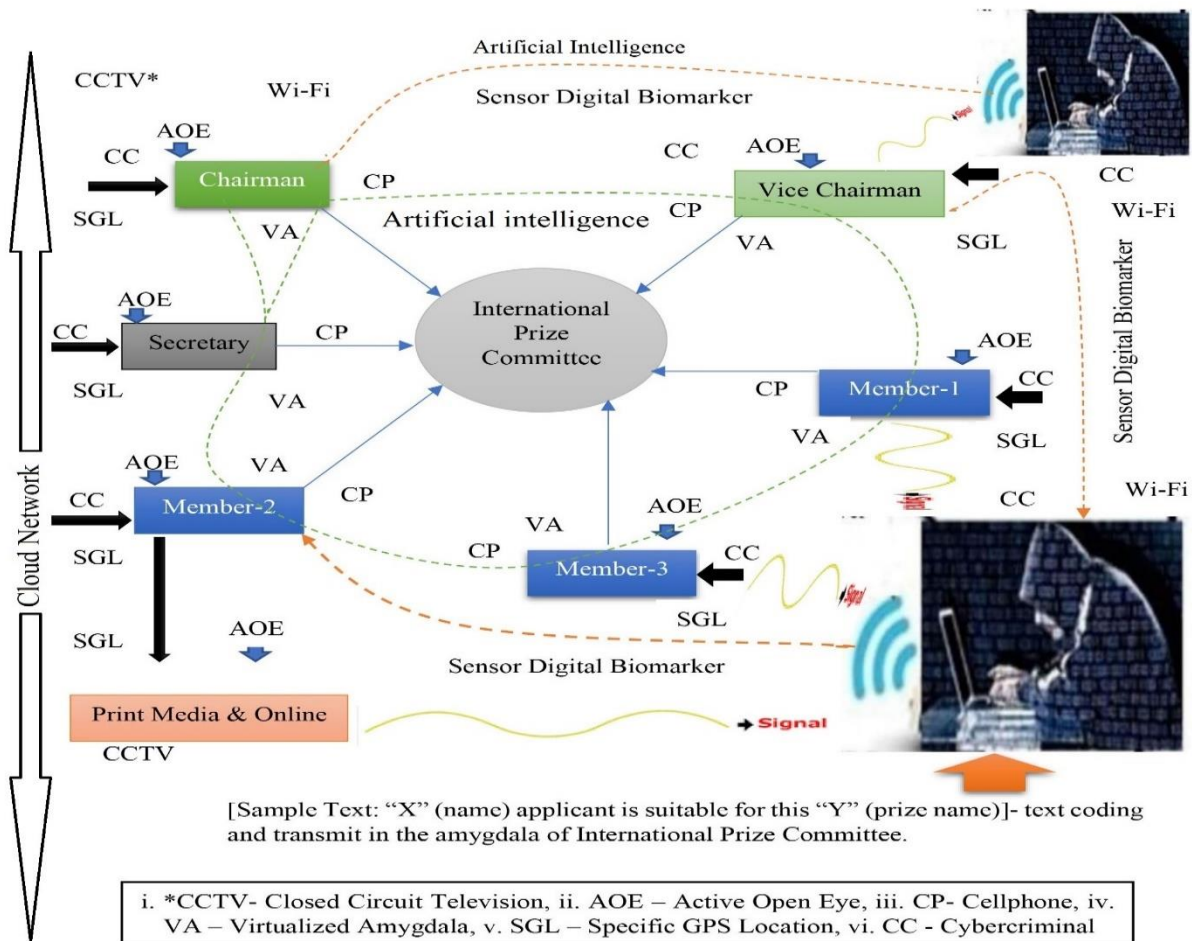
Cloud Network

CCTV*

Wi-Fi

Artificial Intelligence

Sensor Digital Biomarker

AOE

CC

Chairman

SGL

CP

VA

Artificial intelligence

CC

AOE

Vice Chairman

CP

CC

Wi-Fi

VA

SGL

Sensor Digital Biomarker

Signal

AOE

CC

Secretary

SGL

CP

International Prize Committee

VA

AOE

CP

Member-1

CC

VA

SGL

AOE

CC

Member-2

SGL

VA

CP

AOE

VA

CP

Member-3

CC

SGL

CC

Wi-Fi

Signal

SGL

AOE

Sensor Digital Biomarker

Print Media & Online

CCTV

Signal

[Sample Text: "X" (name) applicant is suitable for this "Y" (prize name)]- text coding and transmit in the amygdala of International Prize Committee.

i. *CCTV- Closed Circuit Television, ii. AOE – Active Open Eye, iii. CP- Cellphone, iv. VA – Virtualized Amygdala, v. SGL – Specific GPS Location, vi. CC - Cybercriminal